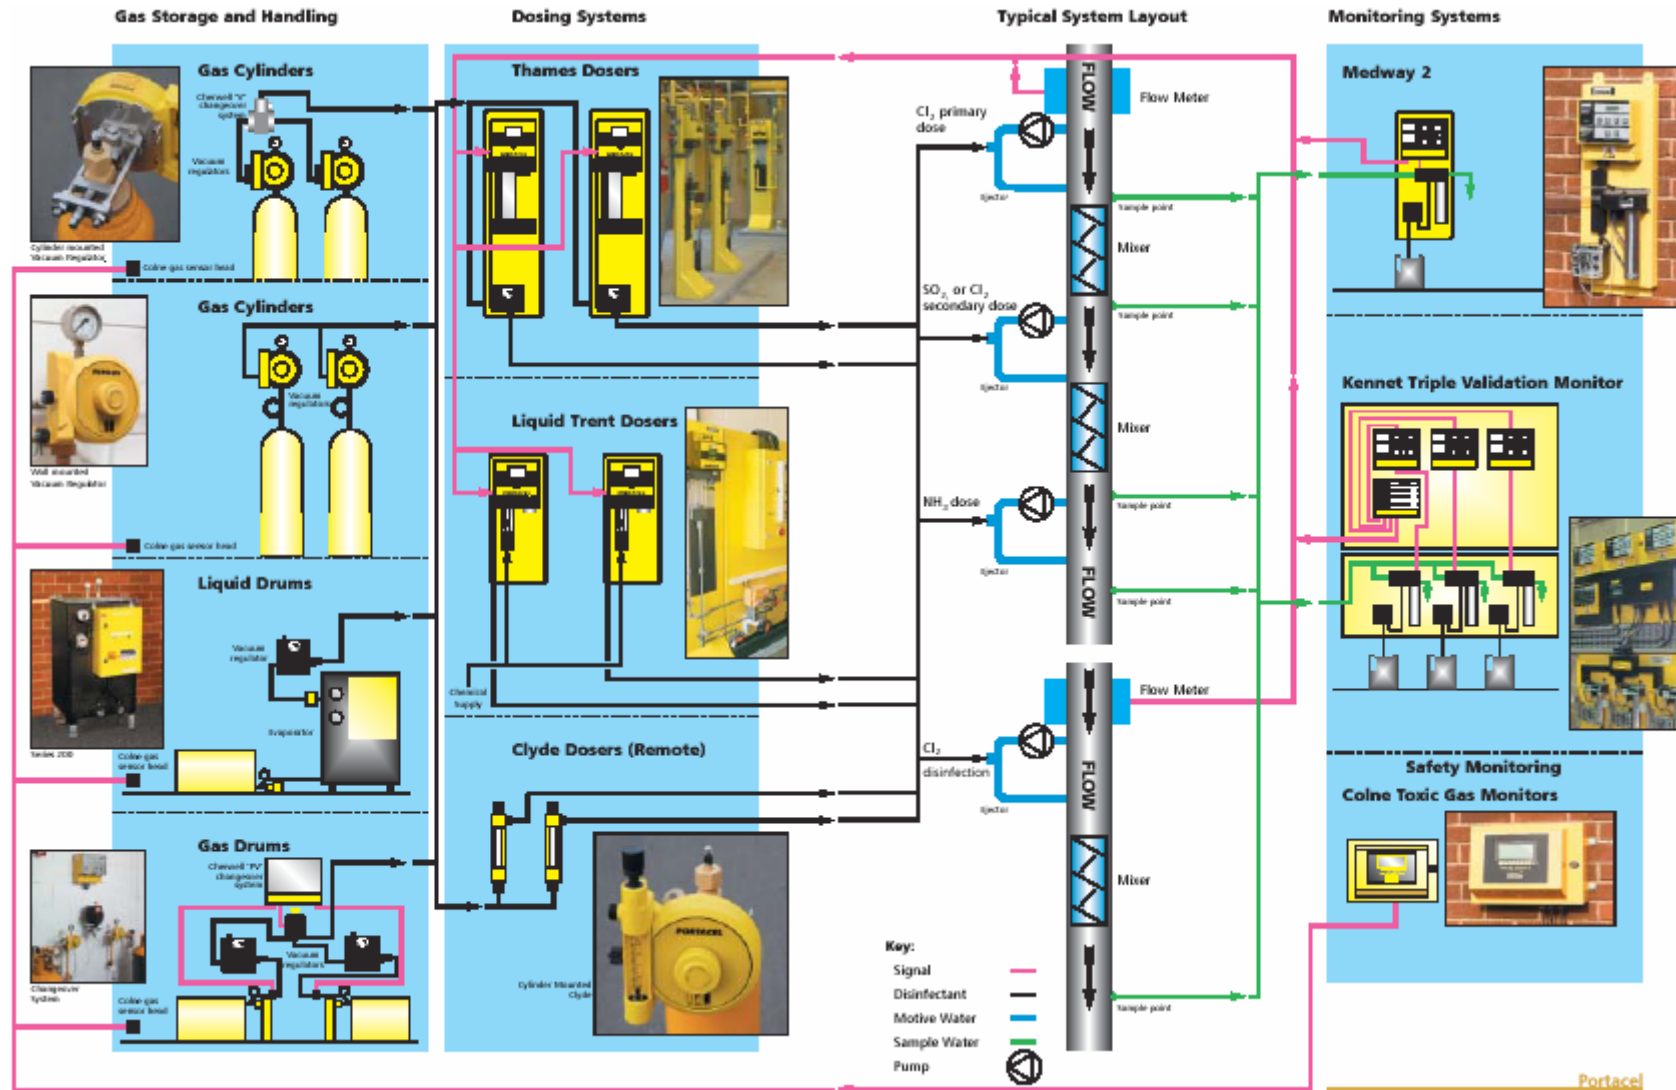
Gas Storage and Handling

Dosing Systems

Typical System Layout

Monitoring Systems

Gas Cylinders

Cherwell "V" changeover system

Vacuum regulators

Cylinder mounted Vacuum Regulator

Colne gas sensor head

Gas Cylinders

Vacuum regulators

Wall mounted Vacuum Regulator

Colne gas sensor head

Liquid Drums

Vacuum regulator

Evaporator

Series 200

Colne gas sensor head

Gas Drums

Cherwell "PV" changeover system

Vacuum regulators

Changeover System

Colne gas sensor head

Thames Dosers

Liquid Trent Dosers

Chemical Supply

Clyde Dosers (Remote)

Cylinder Mounted Clyde

$Cl_2$ primary dose

Ejector

FLOW

Flow Meter

Sample point

Mixer

$SO_2$ or $Cl_2$ secondary dose

Ejector

Sample point

Mixer

$NH_3$ dose

Ejector

Sample point

FLOW

Sample point

Flow Meter

$Cl_2$ disinfection

Ejector

FLOW

Mixer

Sample point

Key:

Signal

Disinfectant

Motive Water

Sample Water

Pump

Medway 2

Kennet Triple Validation Monitor

Safety Monitoring

Colne Toxic Gas Monitors

Portacel